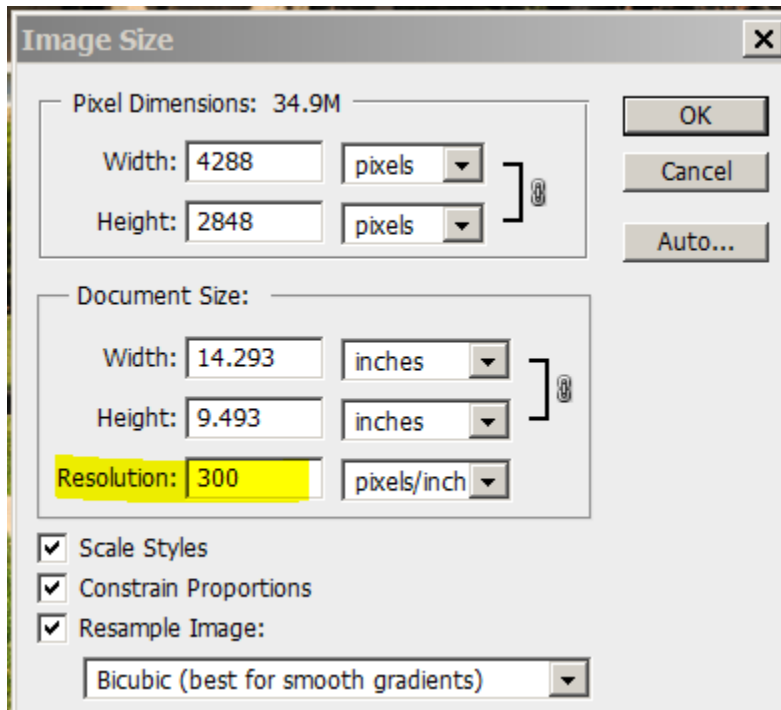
Image Size

Pixel Dimensions: 34.9M

Width: 4288 pixels

Height: 2848 pixels

OK

Cancel

Auto...

Document Size:

Width: 14.293 inches

Height: 9.493 inches

Resolution: 300 pixels/inch

Scale Styles

Constrain Proportions

Resample Image:

Bicubic (best for smooth gradients)